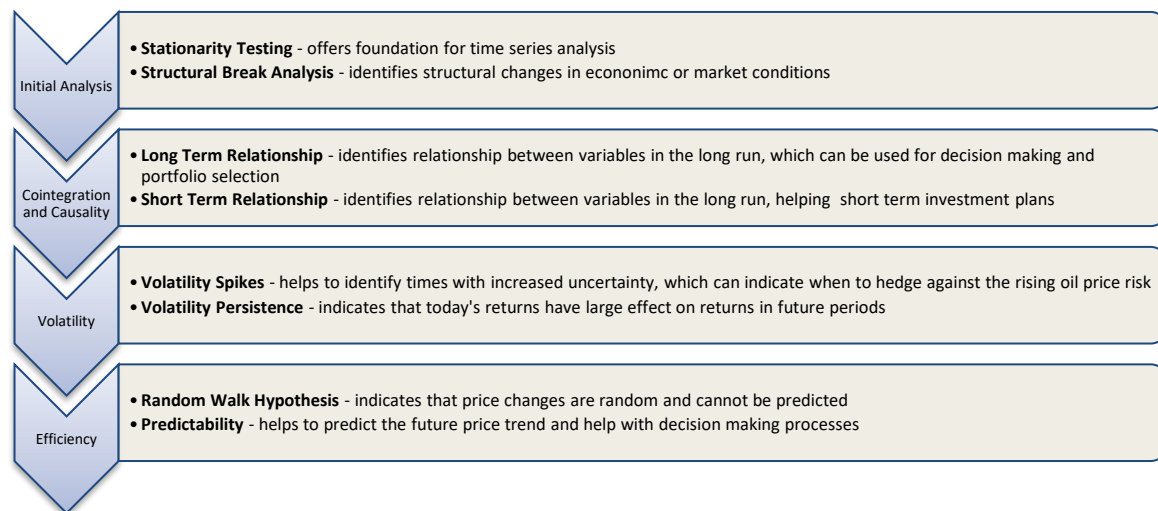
Initial Analysis

• **Stationarity Testing** - offers foundation for time series analysis
• **Structural Break Analysis** - identifies structural changes in econonimc or market conditions

Cointegration and Causality

• **Long Term Relationship** - identifies relationship between variables in the long run, which can be used for decision making and portfolio selection
• **Short Term Relationship** - identifies relationship between variables in the long run, helping short term investment plans

Volatility

• **Volatility Spikes** - helps to identify times with increased uncertainty, which can indicate when to hedge against the rising oil price risk
• **Volatility Persistence** - indicates that today's returns have large effect on returns in future periods

Efficiency

• **Random Walk Hypothesis** - indicates that price changes are random and cannot be predicted
• **Predictability** - helps to predict the future price trend and help with decision making processes